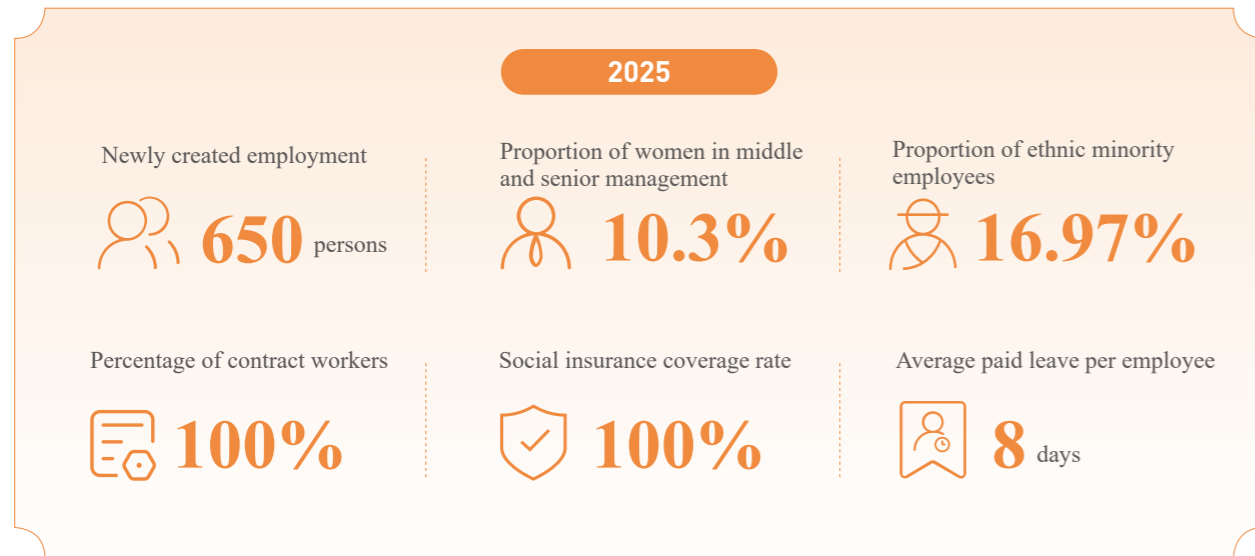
2025

Newly created employment

650 persons

Proportion of women in middle and senior management

10.3%

Proportion of ethnic minority employees

16.97%

Percentage of contract workers

100%

Social insurance coverage rate

100%

Average paid leave per employee

8 days